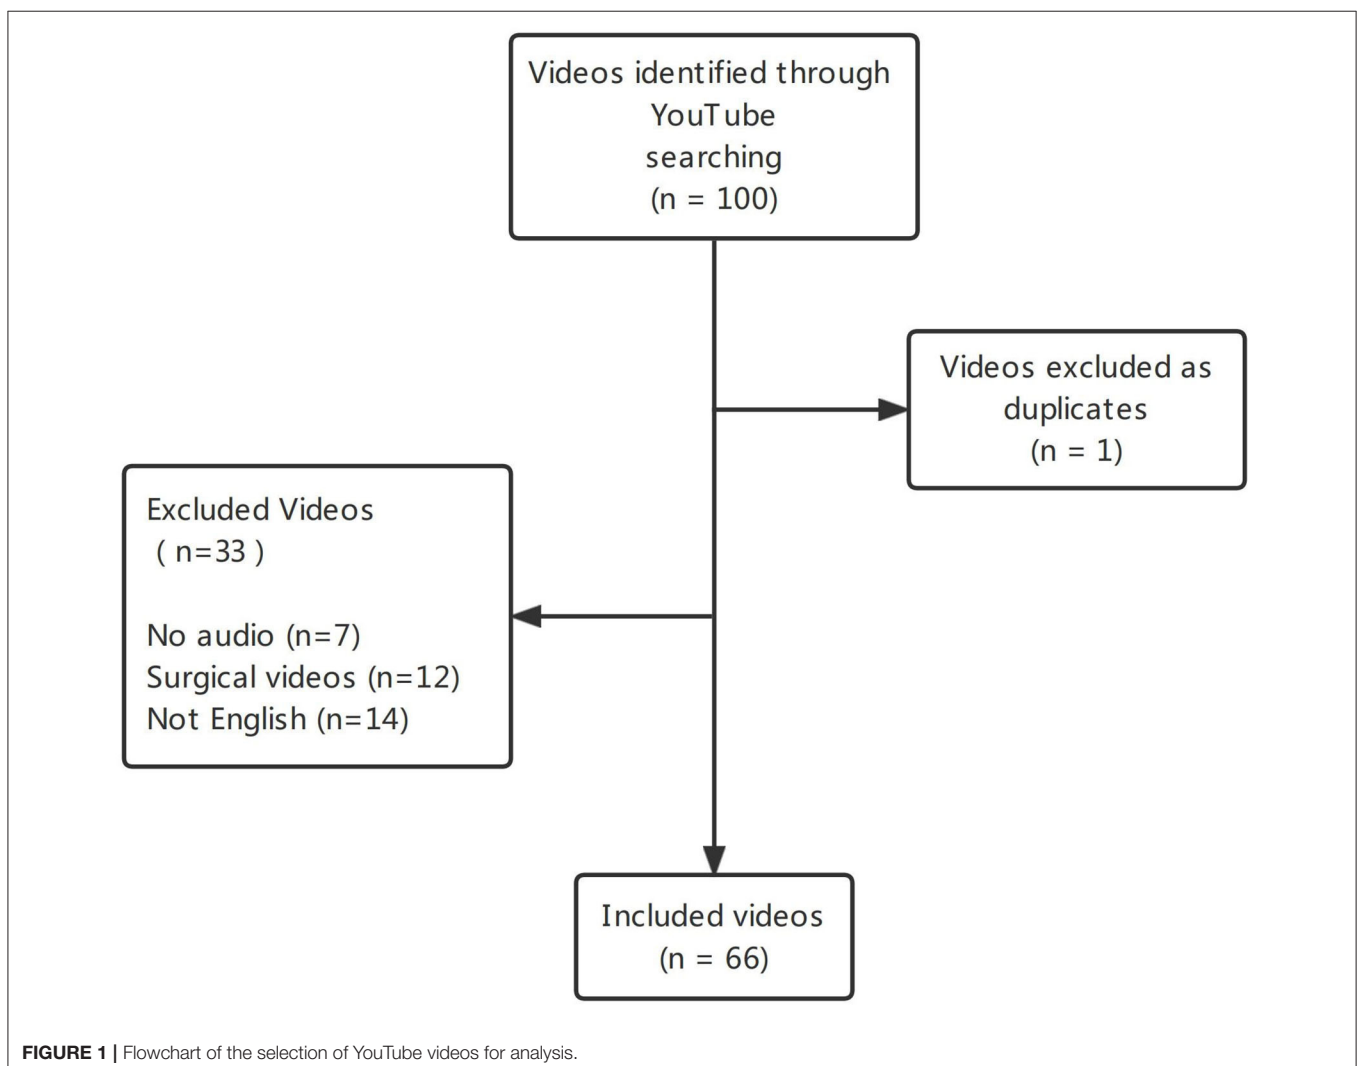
Videos identified through YouTube searching (n = 100)

Videos excluded as duplicates (n = 1)

Excluded Videos ( n=33 )

No audio (n=7)
Surgical videos (n=12)
Not English (n=14)

Included videos (n = 66)

FIGURE 1 | Flowchart of the selection of YouTube videos for analysis.